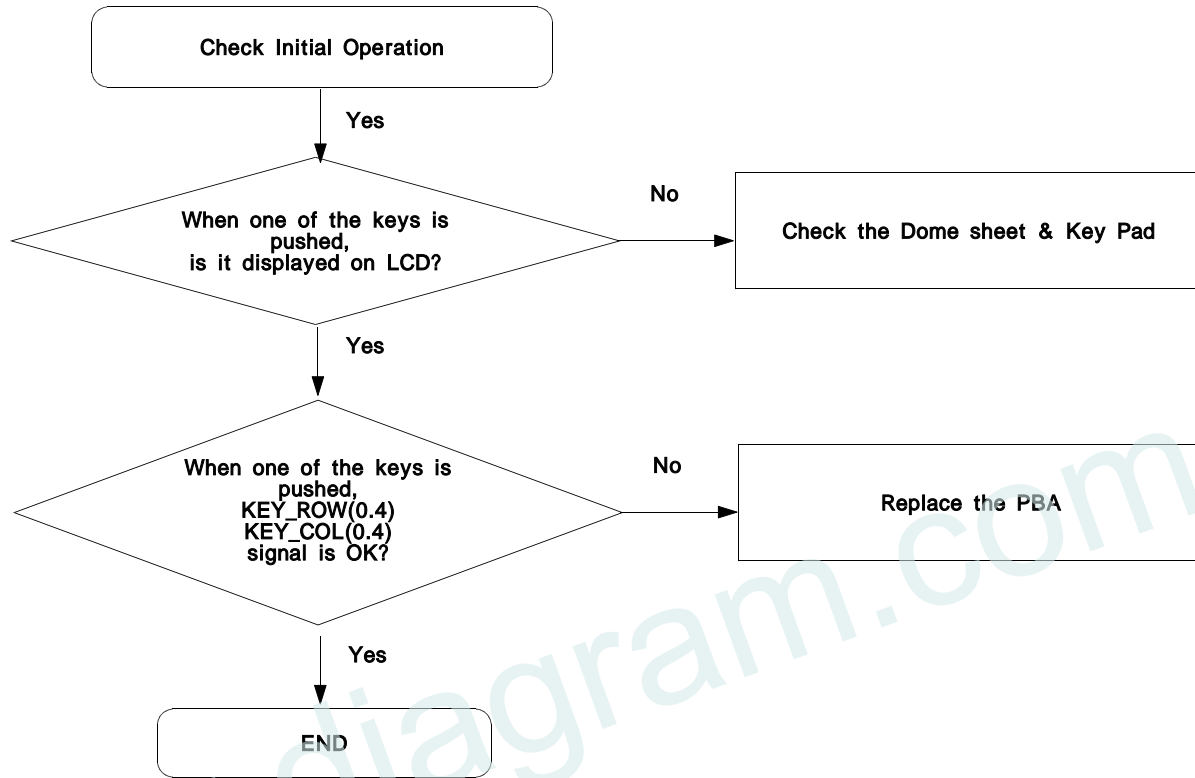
Check Initial Operation

Yes

When one of the keys is pushed, is it displayed on LCD?

No

Check the Dome sheet & Key Pad

Yes

When one of the keys is pushed, KEY_ROW(0.4) KEY_COL(0.4) signal is OK?

No

Replace the PBA

Yes

END

diagram.com